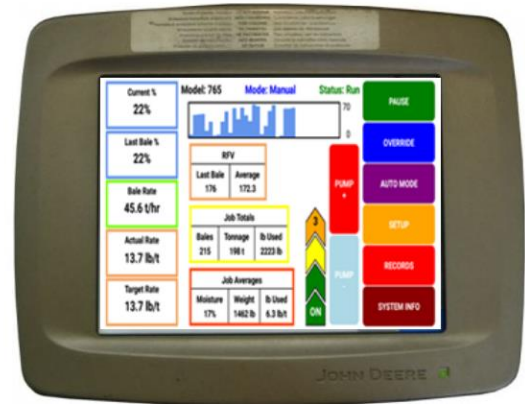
Current %
22%

Last Bale %
22%

Bale Rate
45.6 t/hr

Actual Rate
13.7 lb/t

Target Rate
13.7 lb/t

Model: 765
Mode: Manual
Status: Run

70
0

RFV

| Last Bale | Average |
|---|---|
| 176 | 172.3 |

Job Totals

| Bales | Tonnage | lb Used |
|---|---|---|
| 215 | 198 t | 2223 lb |

Job Averages

| Moisture | Weight | lb Used |
|---|---|---|
| 17% | 1462 lb | 6.3 lb/t |

PUMP
+

PUMP
-

3

ON

PAUSE

OVERRIDE

AUTO MODE

SETUP

RECORDS

SYSTEM INFO

JOHN DEERE